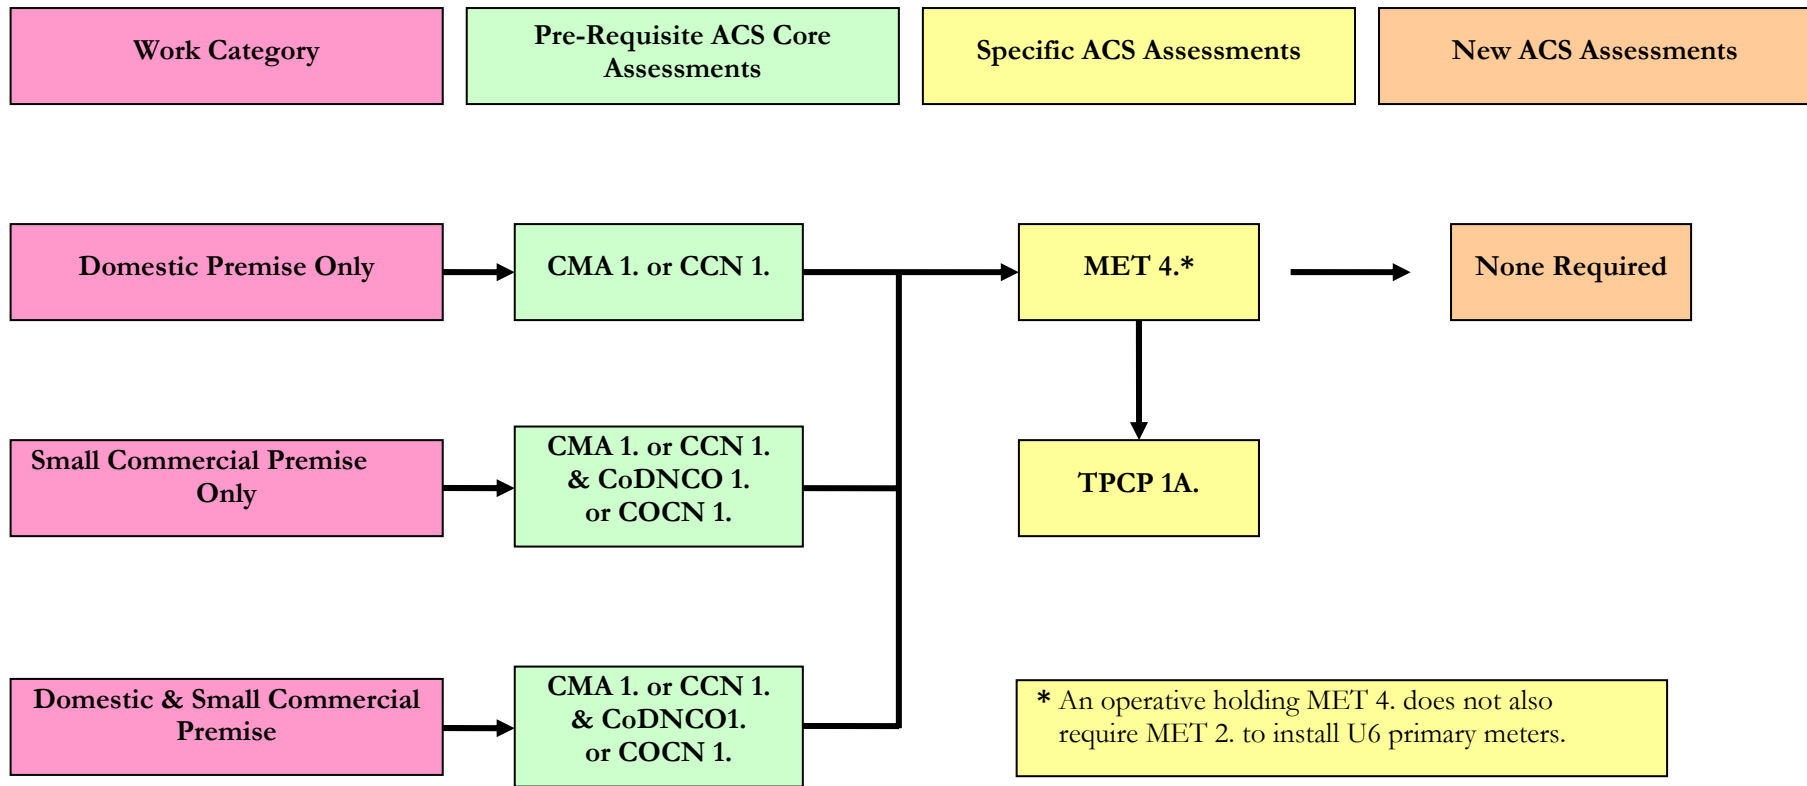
Work Category

Pre-Requisite ACS Core Assessments

Specific ACS Assessments

New ACS Assessments

Domestic Premise Only

CMA 1. or CCN 1.

MET 4.*

None Required

Small Commercial Premise Only

CMA 1. or CCN 1. & CoDNCO 1. or COCN 1.

TPCP 1A.

Domestic & Small Commercial Premise

CMA 1. or CCN 1. & CoDNCO1. or COCN 1.

* An operative holding MET 4. does not also require MET 2. to install U6 primary meters.